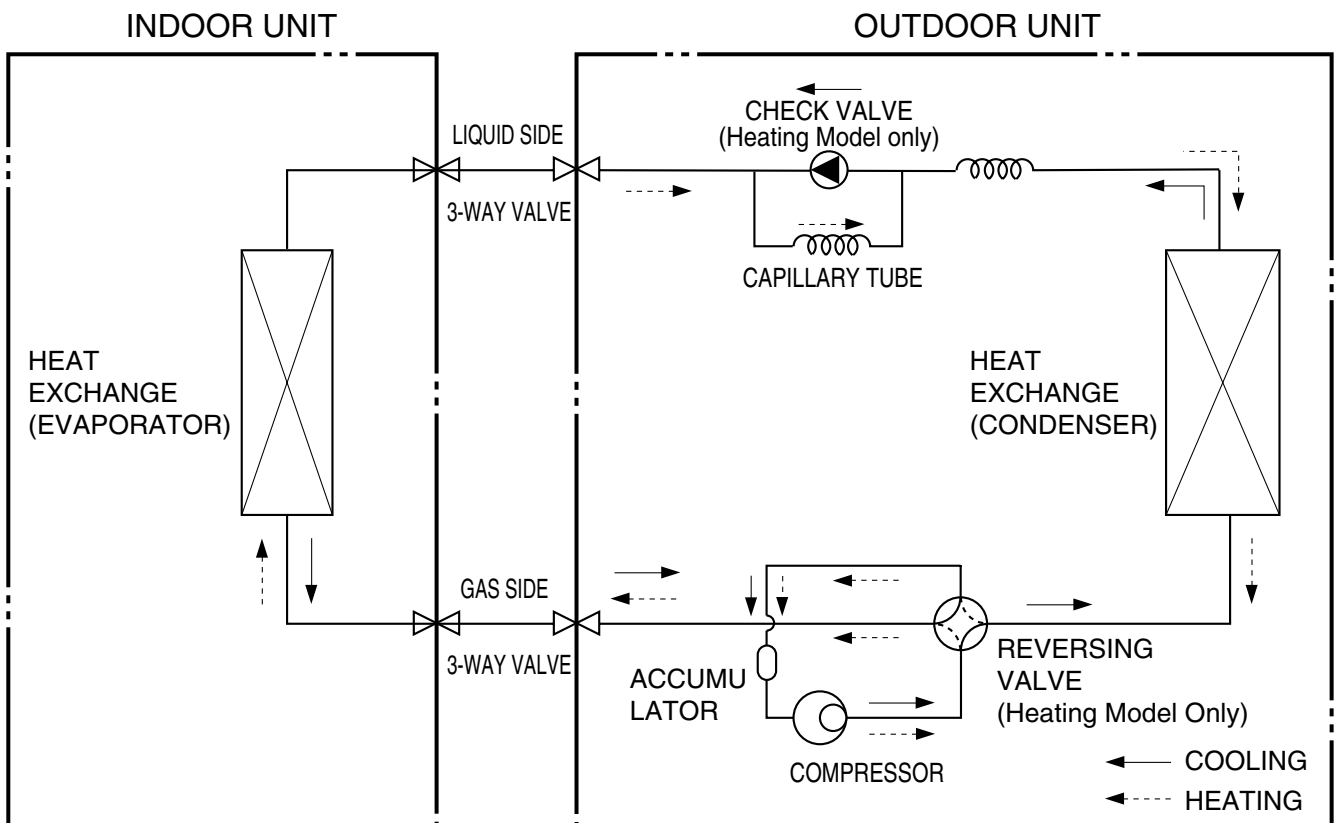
INDOOR UNIT

OUTDOOR UNIT

LIQUID SIDE

3-WAY VALVE

CHECK VALVE
(Heating Model only)

CAPILLARY TUBE

HEAT
EXCHANGE
(EVAPORATOR)

HEAT
EXCHANGE
(CONDENSER)

GAS SIDE

3-WAY VALVE

ACCUMU
LATOR

COMPRESSOR

REVERSING
VALVE
(Heating Model Only)

COOLING

HEATING